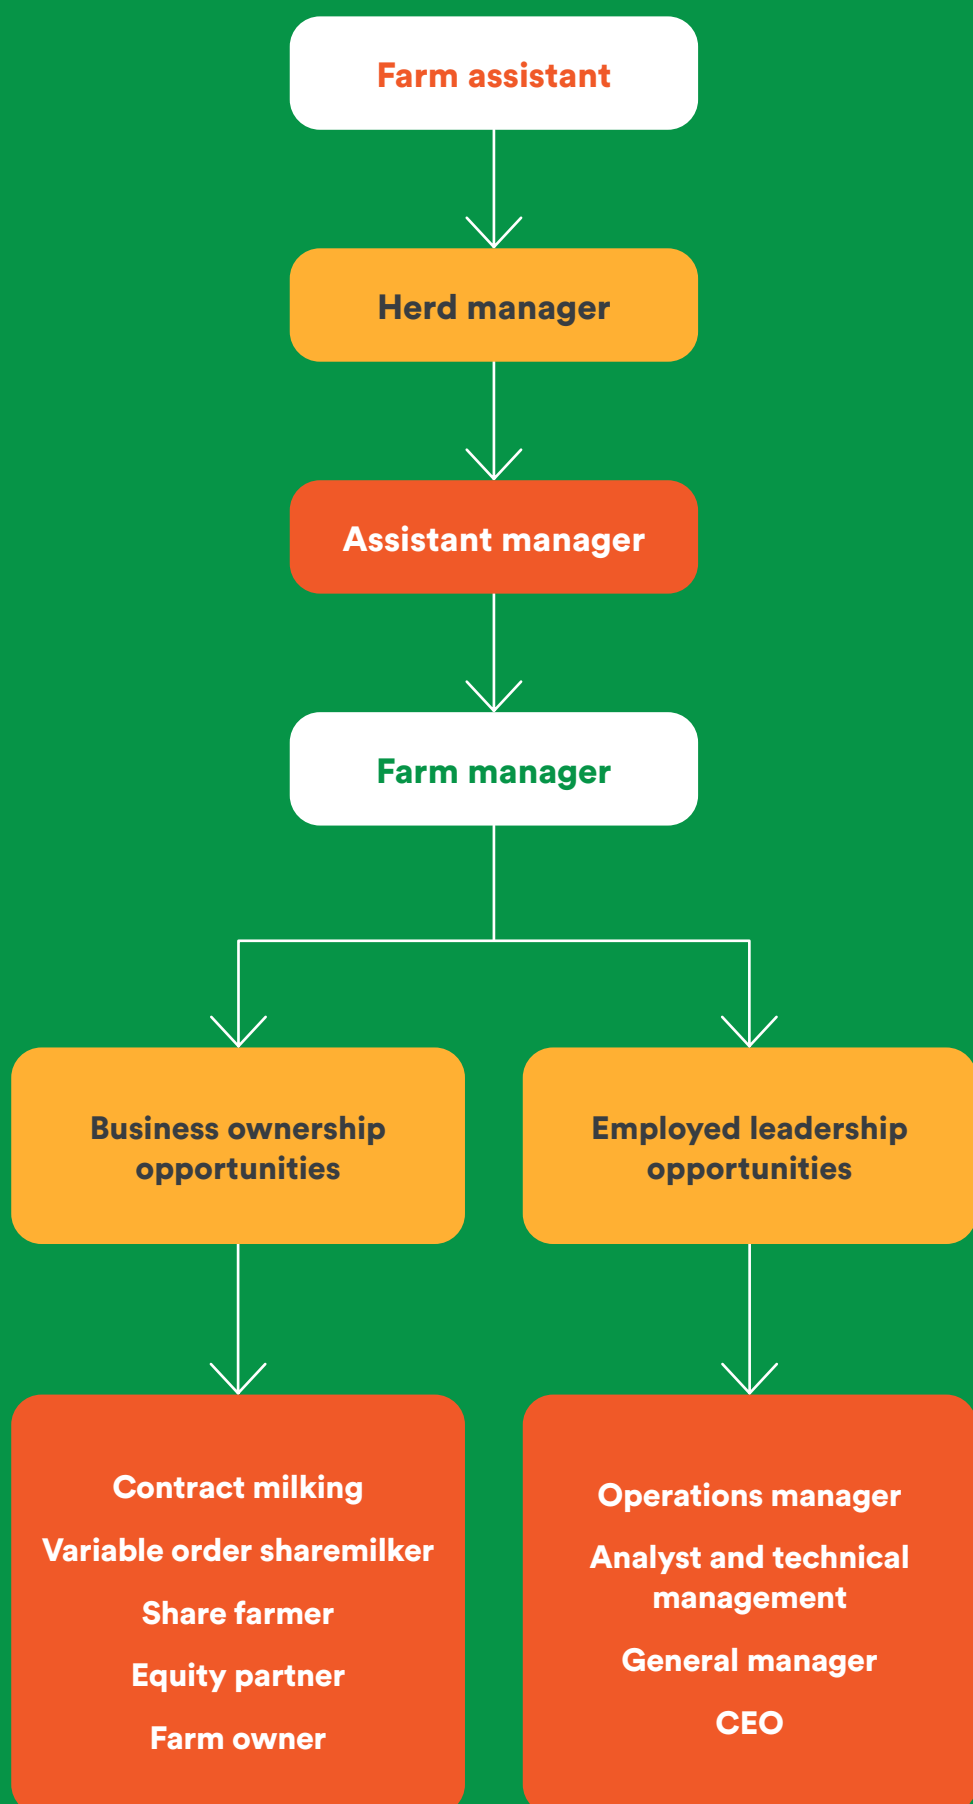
Farm assistant

Herd manager

Assistant manager

Farm manager

Business ownership opportunities

Employed leadership opportunities

Contract milking

Variable order sharemilker

Share farmer

Equity partner

Farm owner

Operations manager

Analyst and technical management

General manager

CEO